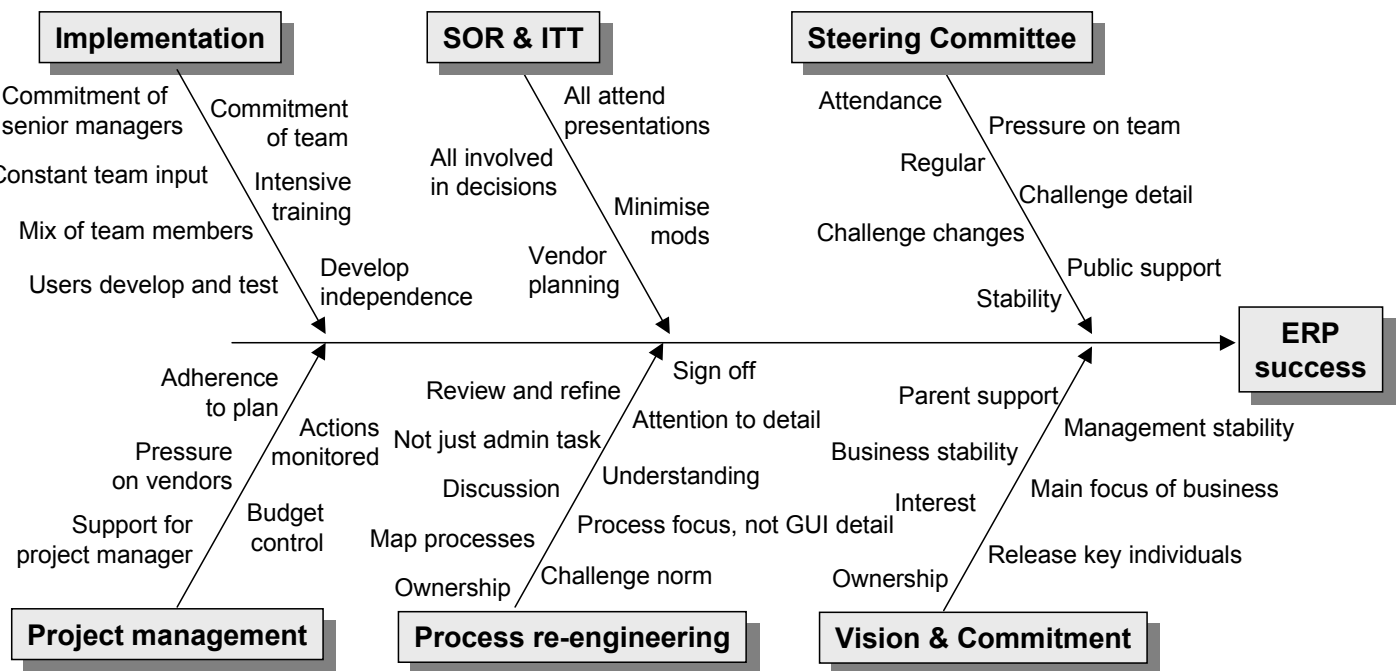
Implementation

Commitment of senior managers

Commitment of team

Constant team input

Intensive training

Mix of team members

Users develop and test

Develop independence

SOR & ITT

All attend presentations

All involved in decisions

Minimise mods

Vendor planning

Steering Committee

Attendance

Pressure on team

Regular

Challenge detail

Challenge changes

Public support

Stability

ERP success

Adherence to plan

Actions monitored

Pressure on vendors

Support for project manager

Budget control

Project management

Review and refine

Sign off

Attention to detail

Not just admin task

Discussion

Understanding

Map processes

Process focus, not GUI detail

Ownership

Challenge norm

Process re-engineering

Parent support

Management stability

Business stability

Interest

Main focus of business

Release key individuals

Ownership

Vision & Commitment